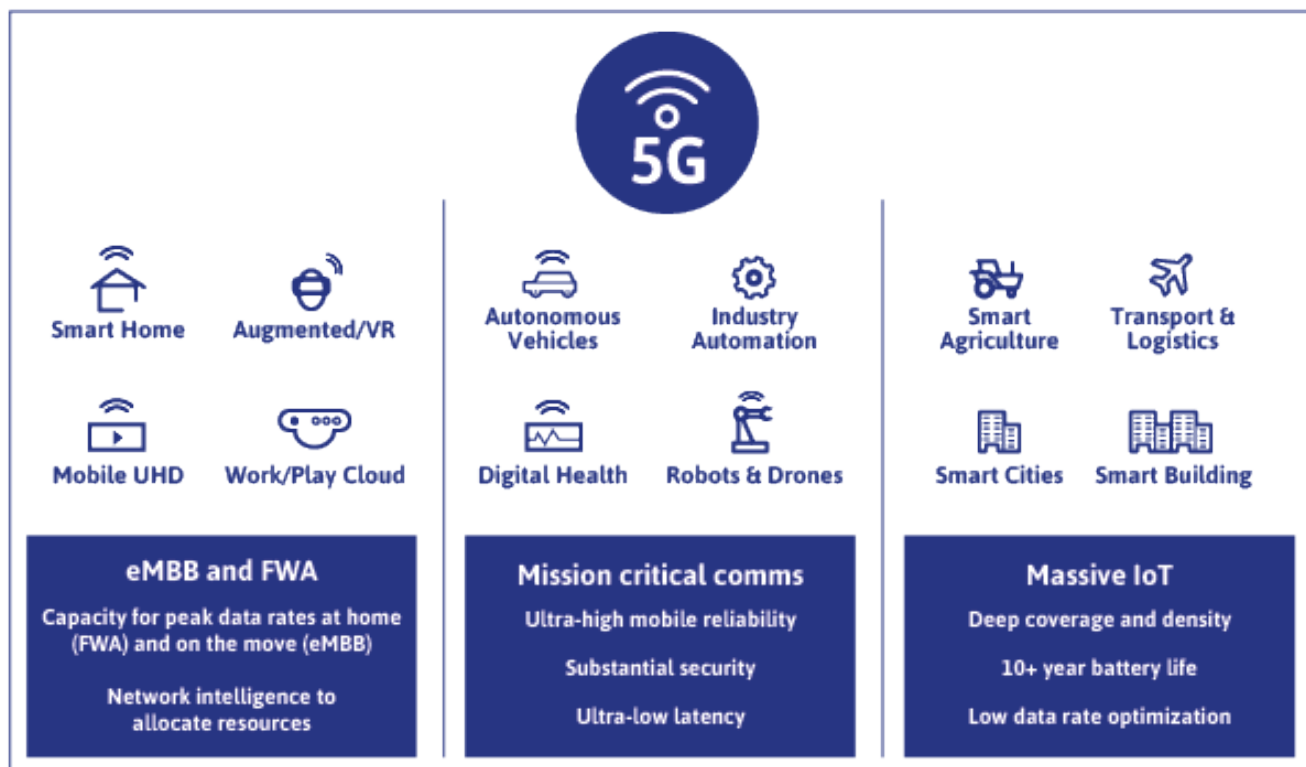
5G

Smart Home

Augmented/VR

Mobile UHD

Work/Play Cloud

eMBB and FWA

Capacity for peak data rates at home (FWA) and on the move (eMBB)

Network intelligence to allocate resources

Autonomous Vehicles

Industry Automation

Digital Health

Robots & Drones

Mission critical comms

Ultra-high mobile reliability

Substantial security

Ultra-low latency

Smart Agriculture

Transport & Logistics

Smart Cities

Smart Building

Massive IoT

Deep coverage and density

10+ year battery life

Low data rate optimization